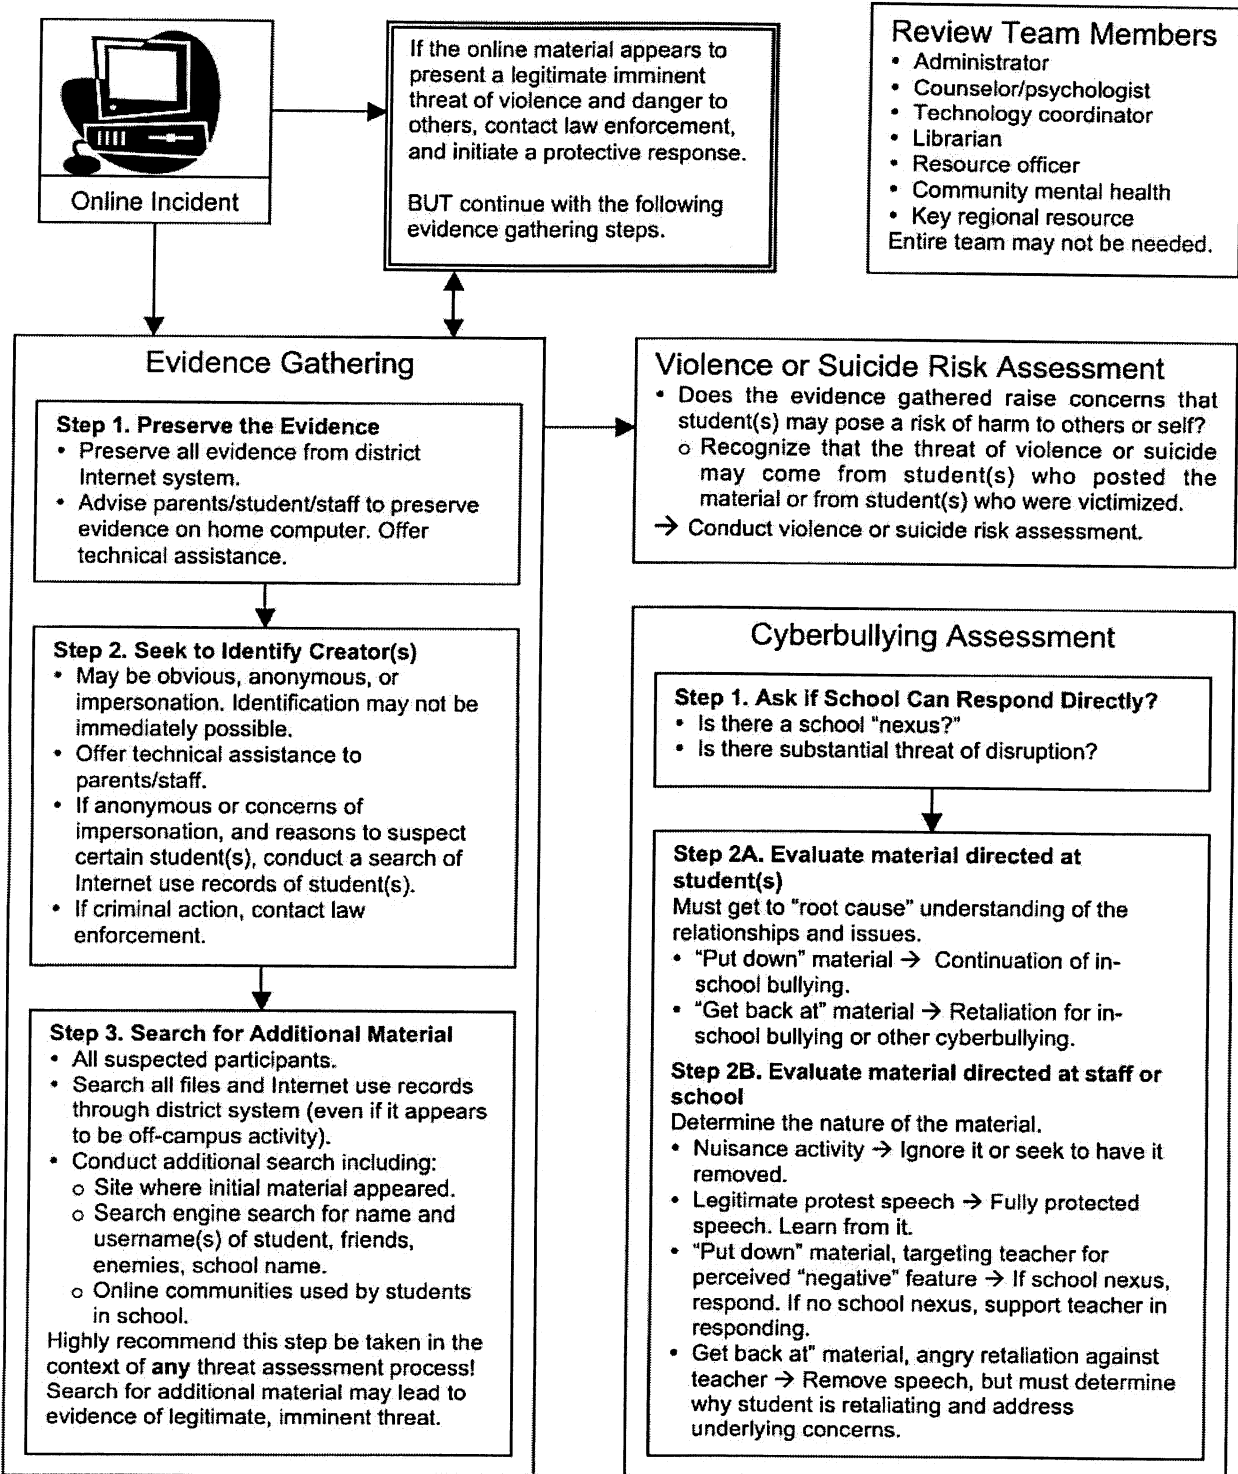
Online Incident

If the online material appears to present a legitimate imminent threat of violence and danger to others, contact law enforcement, and initiate a protective response.

BUT continue with the following evidence gathering steps.

Review Team Members
• Administrator
• Counselor/psychologist
• Technology coordinator
• Librarian
• Resource officer
• Community mental health
• Key regional resource
Entire team may not be needed.

Evidence Gathering

Step 1. Preserve the Evidence
• Preserve all evidence from district Internet system.
• Advise parents/student/staff to preserve evidence on home computer. Offer technical assistance.

Step 2. Seek to Identify Creator(s)
• May be obvious, anonymous, or impersonation. Identification may not be immediately possible.
• Offer technical assistance to parents/staff.
• If anonymous or concerns of impersonation, and reasons to suspect certain student(s), conduct a search of Internet use records of student(s).
• If criminal action, contact law enforcement.

Step 3. Search for Additional Material
• All suspected participants.
• Search all files and Internet use records through district system (even if it appears to be off-campus activity).
• Conduct additional search including:
o Site where initial material appeared.
o Search engine search for name and username(s) of student, friends, enemies, school name.
o Online communities used by students in school.
Highly recommend this step be taken in the context of any threat assessment process! Search for additional material may lead to evidence of legitimate, imminent threat.

Violence or Suicide Risk Assessment
• Does the evidence gathered raise concerns that student(s) may pose a risk of harm to others or self?
o Recognize that the threat of violence or suicide may come from student(s) who posted the material or from student(s) who were victimized.
→ Conduct violence or suicide risk assessment.

Cyberbullying Assessment

Step 1. Ask if School Can Respond Directly?
• Is there a school "nexus?"
• Is there substantial threat of disruption?

Step 2A. Evaluate material directed at student(s)
Must get to "root cause" understanding of the relationships and issues.
• "Put down" material → Continuation of in-school bullying.
• "Get back at" material → Retaliation for in-school bullying or other cyberbullying.

Step 2B. Evaluate material directed at staff or school
Determine the nature of the material.
• Nuisance activity → Ignore it or seek to have it removed.
• Legitimate protest speech → Fully protected speech. Learn from it.
• "Put down" material, targeting teacher for perceived "negative" feature → If school nexus, respond. If no school nexus, support teacher in responding.
• Get back at" material, angry retaliation against teacher → Remove speech, but must determine why student is retaliating and address underlying concerns.